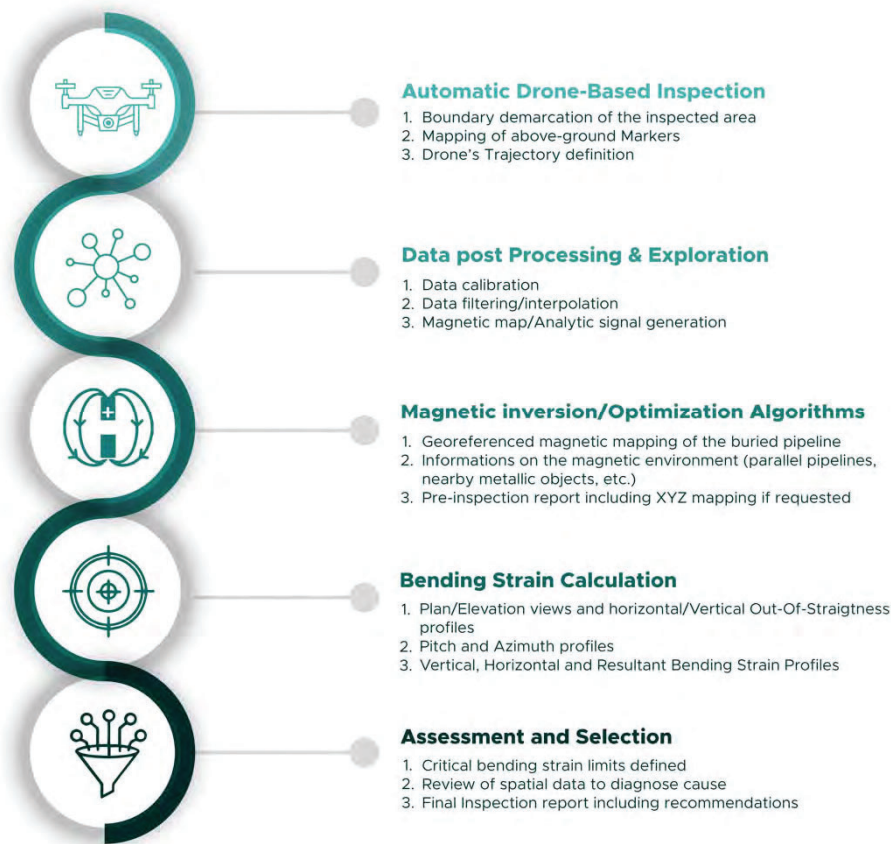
Automatic Drone-Based Inspection

1. Boundary demarcation of the inspected area
2. Mapping of above-ground Markers
3. Drone's Trajectory definition

Data post Processing & Exploration

1. Data calibration
2. Data filtering/interpolation
3. Magnetic map/Analytic signal generation

Magnetic inversion/Optimization Algorithms

1. Georeferenced magnetic mapping of the buried pipeline
2. Informations on the magnetic environment (parallel pipelines, nearby metallic objects, etc.)
3. Pre-inspection report including XYZ mapping if requested

Bending Strain Calculation

1. Plan/Elevation views and horizontal/Vertical Out-Of-Straigtness profiles
2. Pitch and Azimuth profiles
3. Vertical, Horizontal and Resultant Bending Strain Profiles

Assessment and Selection

1. Critical bending strain limits defined
2. Review of spatial data to diagnose cause
3. Final Inspection report including recommendations